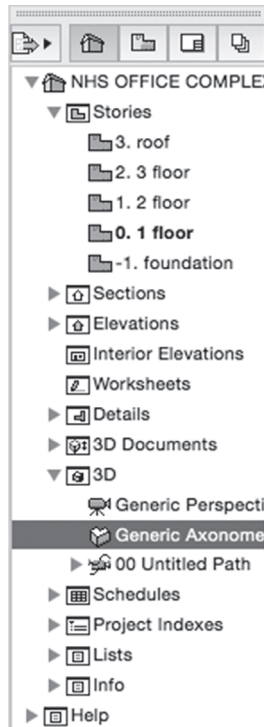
NHS OFFICE COMPLEX
Stories
3. roof
2. 3 floor
1. 2 floor
0. 1 floor
-1. foundation
Sections
Elevations
Interior Elevations
Worksheets
Details
3D Documents
3D
Generic Perspecti
Generic Axonome
00 Untitled Path
Schedules
Project Indexes
Lists
Info
Help